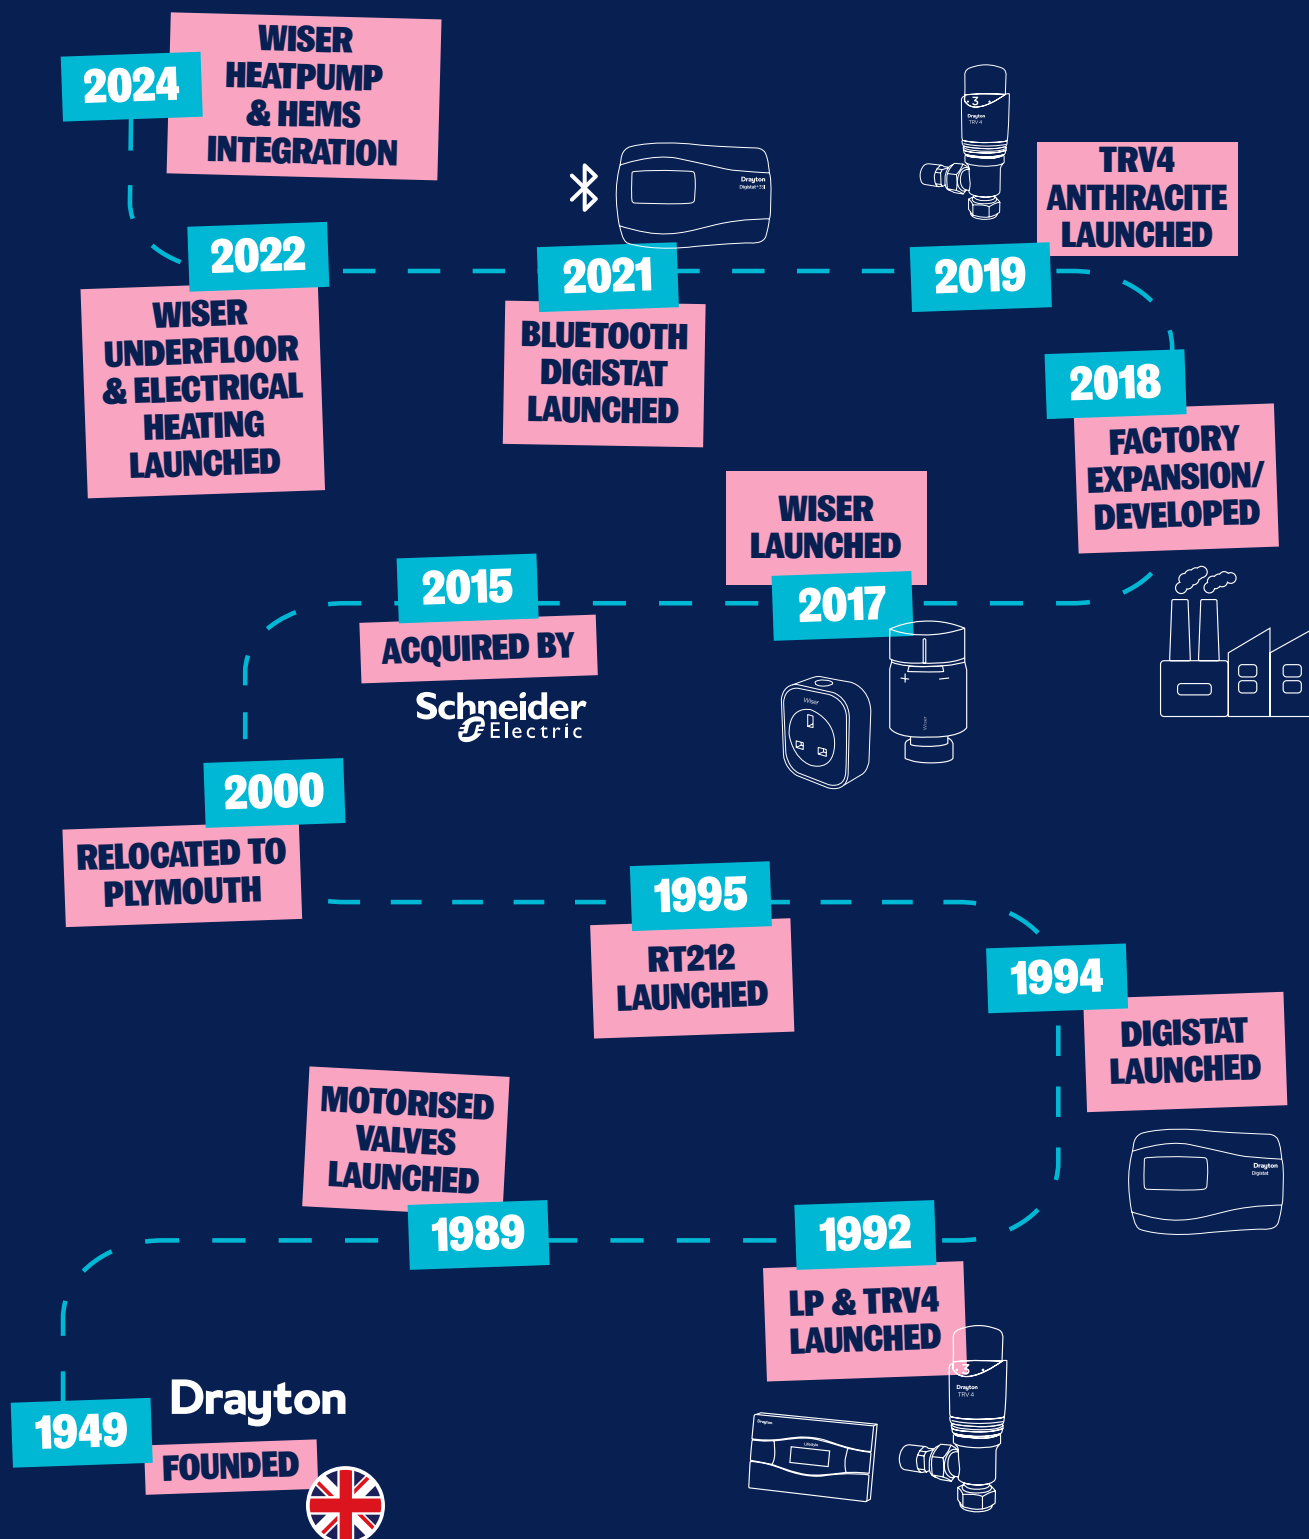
2024
WISER HEATPUMP & HEMS INTEGRATION

Drayton Digistat+3

Drayton TRV4

TRV4 ANTHRACITE LAUNCHED

2022
WISER UNDERFLOOR & ELECTRICAL HEATING LAUNCHED

2021
BLUETOOTH DIGISTAT LAUNCHED

2019

2018
FACTORY EXPANSION/ DEVELOPED

WISER LAUNCHED
2017

2015
ACQUIRED BY
Schneider Electric

Wiser

2000
RELOCATED TO PLYMOUTH

1995
RT212 LAUNCHED

1994
DIGISTAT LAUNCHED

Drayton Digistat

MOTORISED VALVES LAUNCHED
1989

1992
LP & TRV4 LAUNCHED

Drayton TRV4

1949
Drayton
FOUNDED